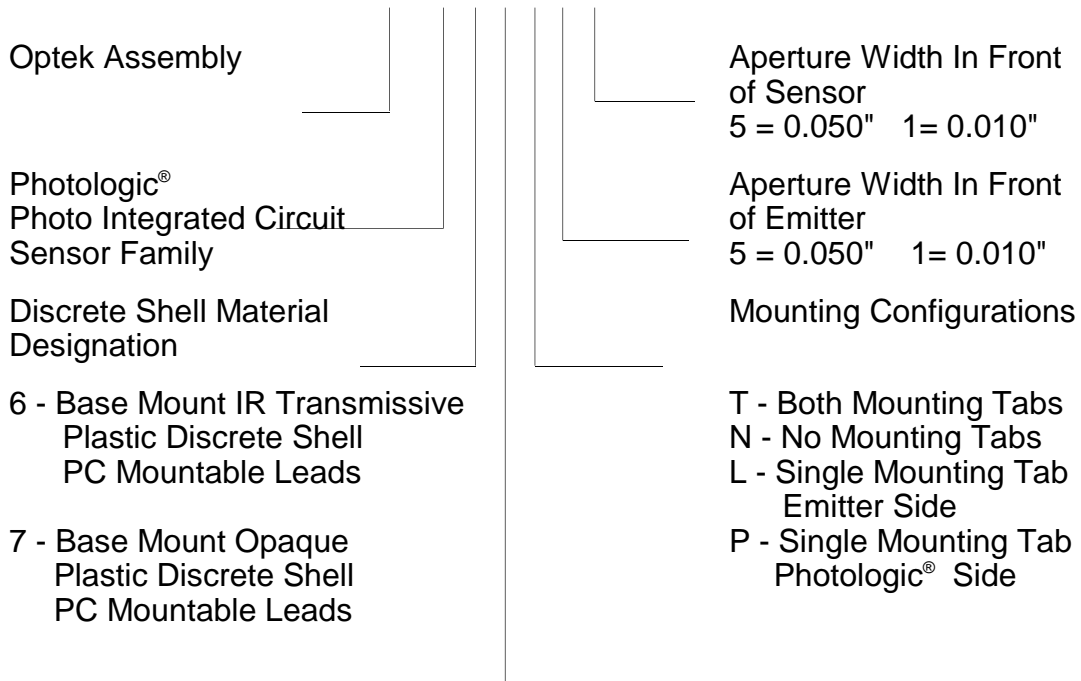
Optek Assembly

Photologic®
Photo Integrated Circuit
Sensor Family

Discrete Shell Material
Designation

6 - Base Mount IR Transmissive
Plastic Discrete Shell
PC Mountable Leads

7 - Base Mount Opaque
Plastic Discrete Shell
PC Mountable Leads

Aperture Width In Front
of Sensor
5 = 0.050"   1= 0.010"

Aperture Width In Front
of Emitter
5 = 0.050"   1= 0.010"

Mounting Configurations

T - Both Mounting Tabs
N - No Mounting Tabs
L - Single Mounting Tab
Emitter Side
P - Single Mounting Tab
Photologic® Side